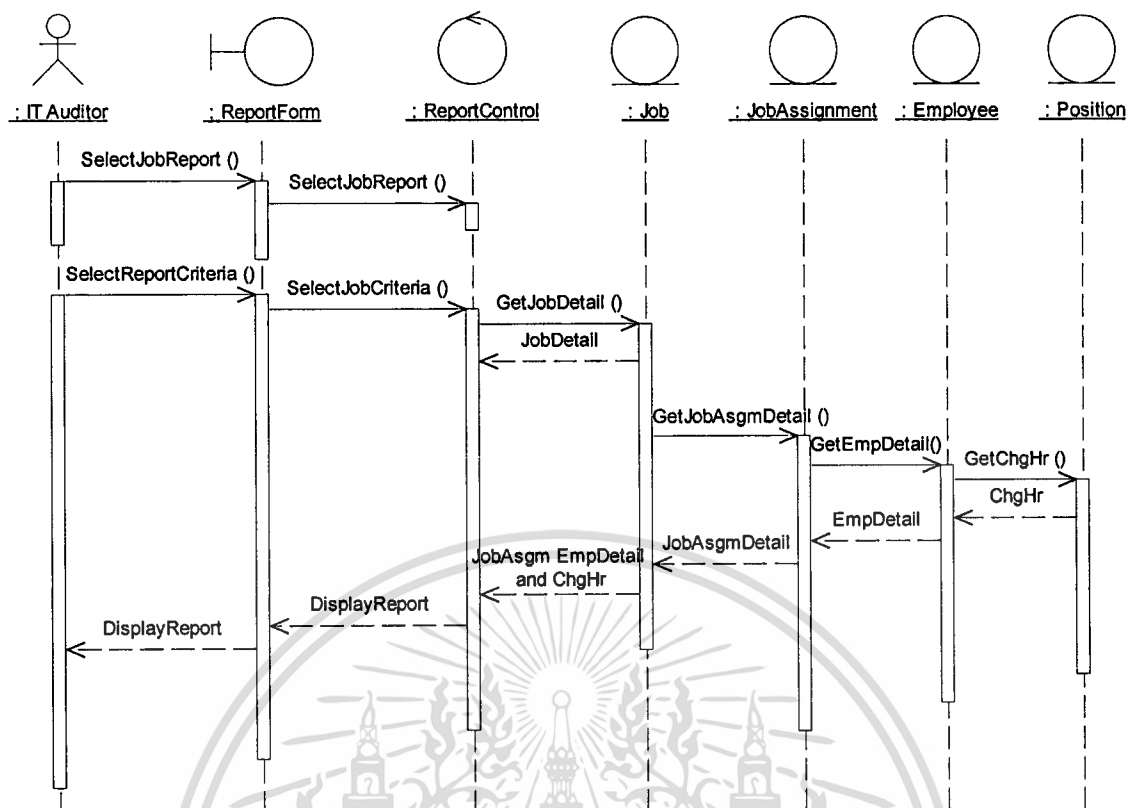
: IT Auditor
: ReportForm
: ReportControl
: Job
: JobAssignment
: Employee
: Position

SelectJobReport ()
SelectJobReport ()
SelectReportCriteria ()
SelectJobCriteria ()
GetJobDetail ()
JobDetail
GetJobAsgmDetail ()
GetEmpDetail()
GetChgHr ()
ChgHr
EmpDetail
JobAsgmDetail
JobAsgm EmpDetail and ChgHr
DisplayReport
DisplayReport